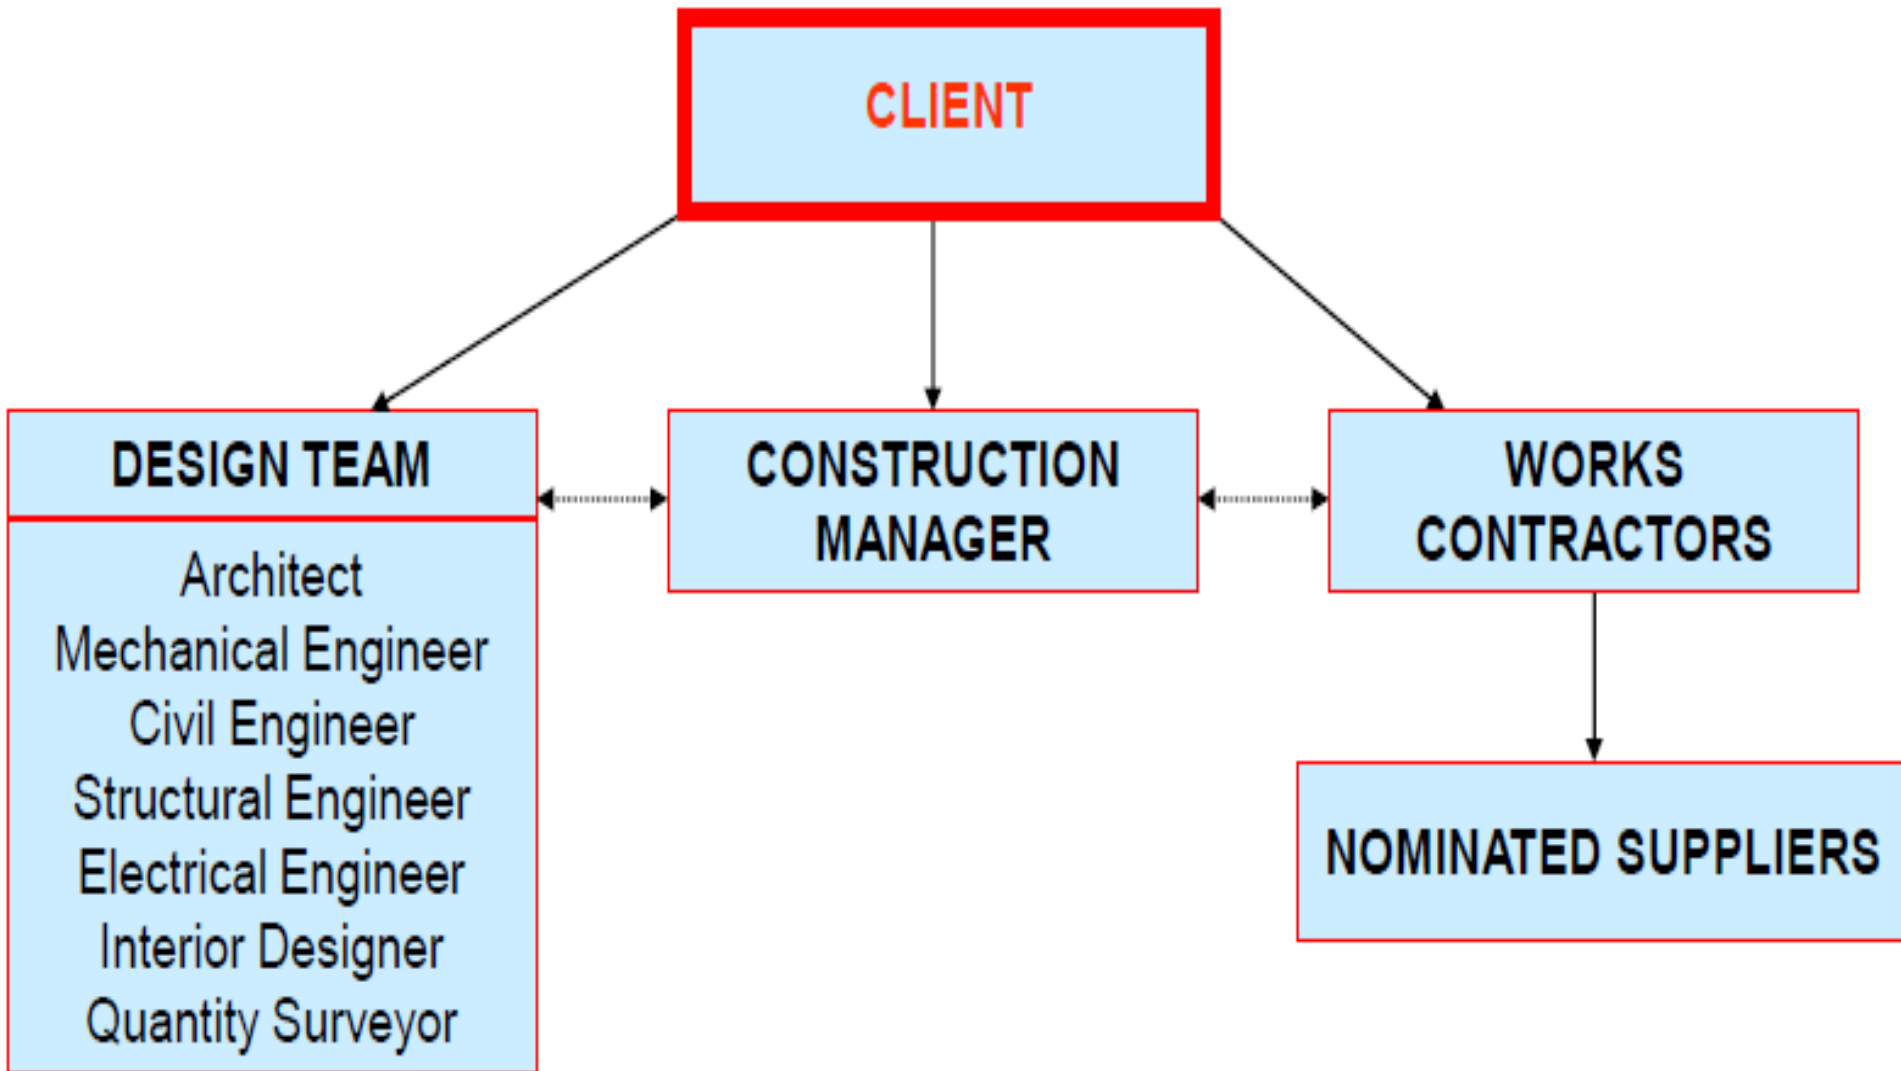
CLIENT

DESIGN TEAM

Architect
Mechanical Engineer
Civil Engineer
Structural Engineer
Electrical Engineer
Interior Designer
Quantity Surveyor

CONSTRUCTION MANAGER

WORKS CONTRACTORS

NOMINATED SUPPLIERS